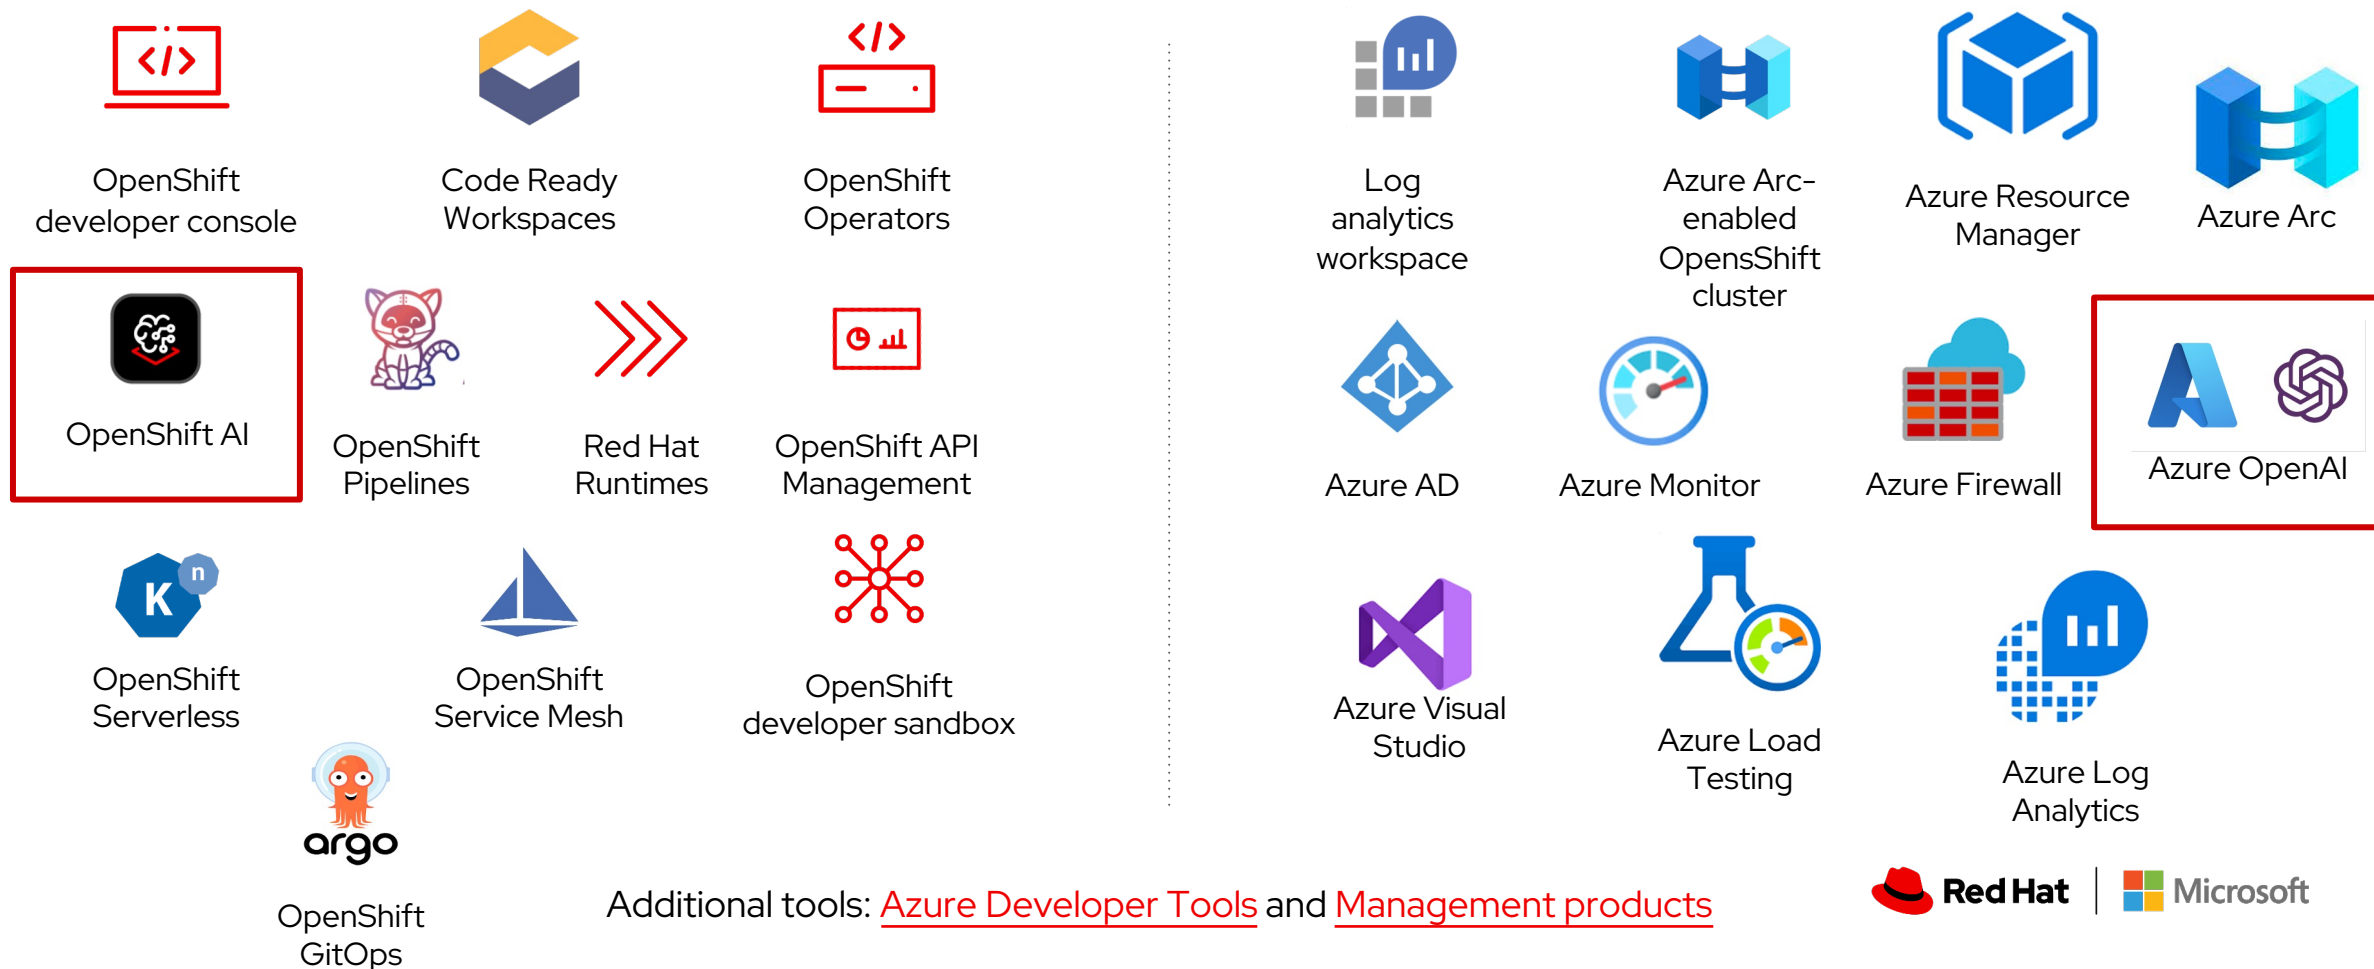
OpenShift developer console

Code Ready Workspaces

OpenShift Operators

OpenShift AI

OpenShift Pipelines

Red Hat Runtimes

OpenShift API Management

OpenShift Serverless

OpenShift Service Mesh

OpenShift developer sandbox

argo

OpenShift GitOps

Log analytics workspace

Azure Arc-enabled OpensShift cluster

Azure Resource Manager

Azure Arc

Azure AD

Azure Monitor

Azure Firewall

Azure OpenAI

Azure Visual Studio

Azure Load Testing

Azure Log Analytics

Additional tools: Azure Developer Tools and Management products

Red Hat | Microsoft